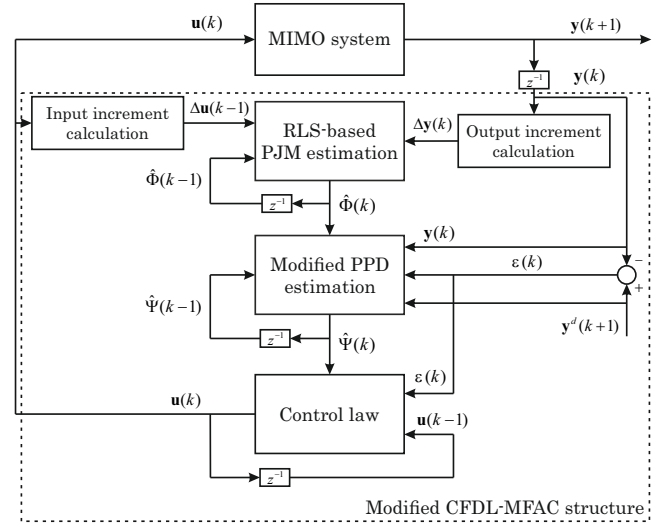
$\mathbf{u}(k)$

MIMO system

$\mathbf{y}(k+1)$

$z^{-1}$

$\mathbf{y}(k)$

Input increment calculation

$\Delta\mathbf{u}(k-1)$

RLS-based PJM estimation

$\Delta\mathbf{y}(k)$

Output increment calculation

$\hat{\Phi}(k-1)$

$z^{-1}$

$\hat{\Phi}(k)$

$\mathbf{y}(k)$

Modified PPD estimation

$\varepsilon(k)$

$-$

$+$

$\hat{\Psi}(k-1)$

$\mathbf{y}^{d}(k+1)$

$z^{-1}$

$\hat{\Psi}(k)$

$\varepsilon(k)$

$\mathbf{u}(k)$

Control law

$\mathbf{u}(k-1)$

$z^{-1}$

Modified CFDL-MFAC structure